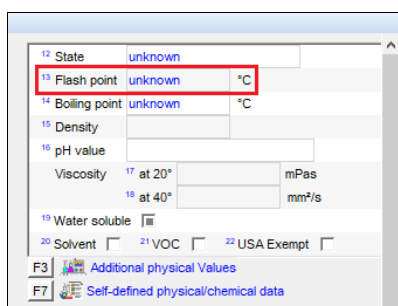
12 State unknown

13 Flash point unknown °C

14 Boiling point unknown °C

15 Density

16 pH value

Viscosity 17 at 20° mPas

18 at 40° mm²/s

19 Water soluble

20 Solvent 21 VOC 22 USA Exempt

F3 Additional physical Values

F7 Self-defined physical/chemical data